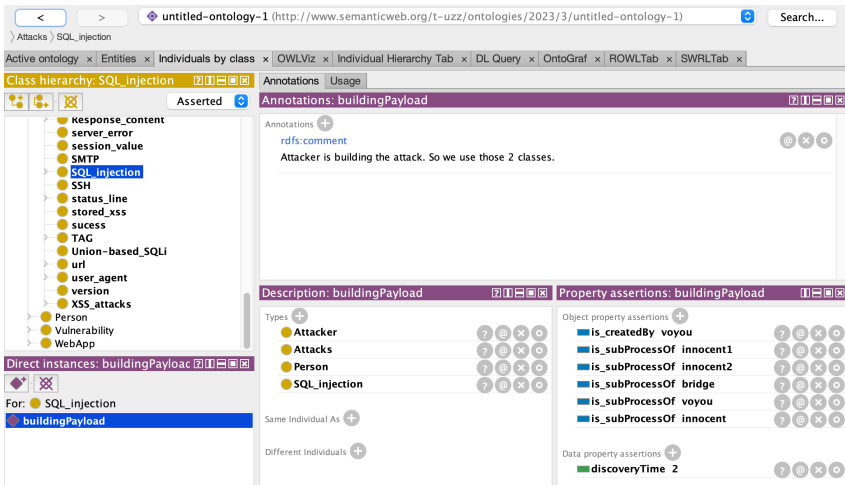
< >
untitled-ontology-1 (http://www.semanticweb.org/t-uzz/ontologies/2023/3/untitled-ontology-1)
Search...
Attacks 〉 SQL_injection

Active ontology × Entities × Individuals by class × OWLViz × Individual Hierarchy Tab × DL Query × OntoGraf × ROWLTab × SWRLTab ×

Class hierarchy: SQL_injection
Asserted

Response_content
server_error
session_value
SMTP
SQL_injection
SSH
status_line
stored_xss
sucess
TAG
Union-based_SQLi
url
user_agent
version
XSS_attacks
Person
Vulnerability
WebApp

Direct instances: buildingPayloac
For: SQL_injection
buildingPayload

Annotations Usage
Annotations: buildingPayload
Annotations
rdfs:comment
Attacker is building the attack. So we use those 2 classes.

Description: buildingPayload
Types
Attacker
Attacks
Person
SQL_injection
Same Individual As
Different Individuals

Property assertions: buildingPayload
Object property assertions
is_createdBy voyou
is_subProcessOf innocent1
is_subProcessOf innocent2
is_subProcessOf bridge
is_subProcessOf voyou
is_subProcessOf innocent
Data property assertions
discoveryTime 2